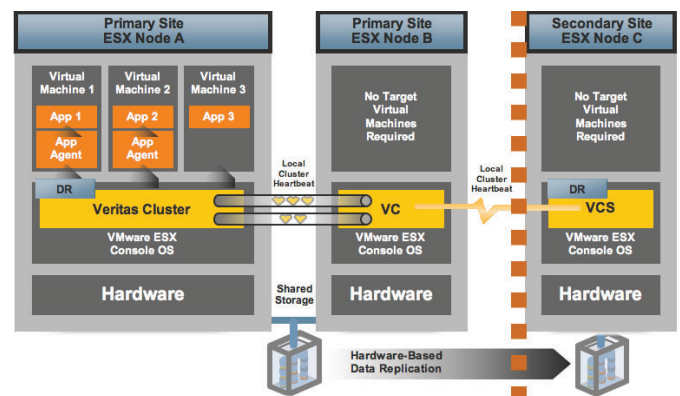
Primary Site
ESX Node A

Virtual Machine 1
App 1
App Agent

Virtual Machine 2
App 2
App Agent

Virtual Machine 3
App 3

DR
Veritas Cluster
VMware ESX
Console OS

Hardware

Local Cluster Heartbeat

Primary Site
ESX Node B

No Target Virtual Machines Required

VC
VMware ESX
Console OS

Hardware

Shared Storage

Local Cluster Heartbeat

Secondary Site
ESX Node C

No Target Virtual Machines Required

DR
VCS
VMware ESX
Console OS

Hardware

Hardware-Based Data Replication